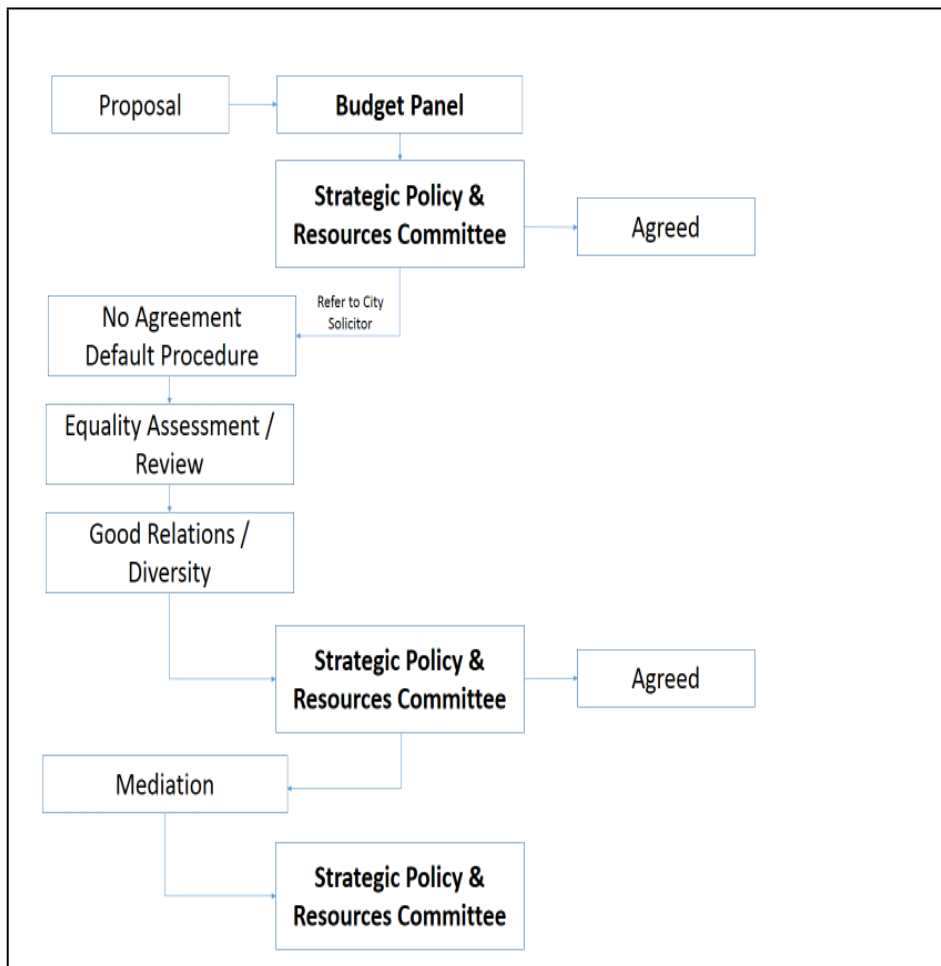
Proposal

Budget Panel

Strategic Policy & Resources Committee

Agreed

Refer to City Solicitor

No Agreement Default Procedure

Equality Assessment / Review

Good Relations / Diversity

Strategic Policy & Resources Committee

Agreed

Mediation

Strategic Policy & Resources Committee